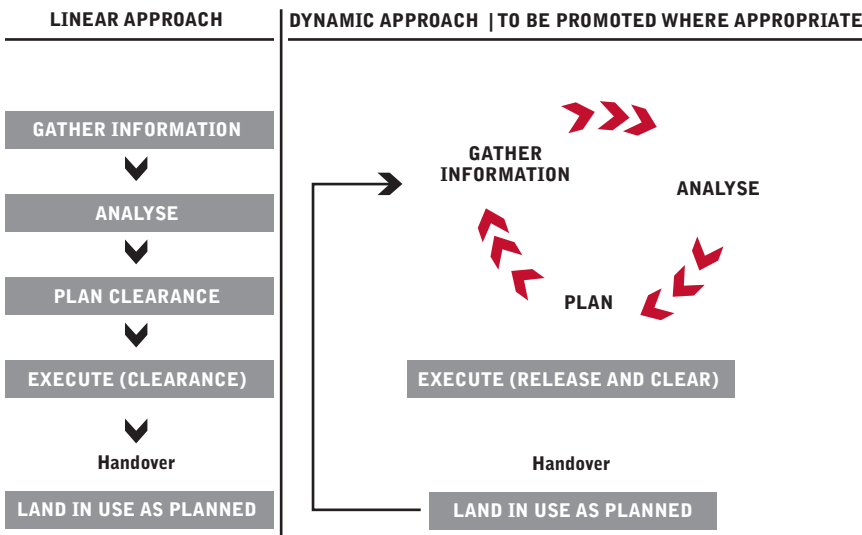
LINEAR APPROACH

GATHER INFORMATION

ANALYSE

PLAN CLEARANCE

EXECUTE (CLEARANCE)

Handover

LAND IN USE AS PLANNED

DYNAMIC APPROACH | TO BE PROMOTED WHERE APPROPRIATE

GATHER INFORMATION

ANALYSE

PLAN

EXECUTE (RELEASE AND CLEAR)

Handover

LAND IN USE AS PLANNED